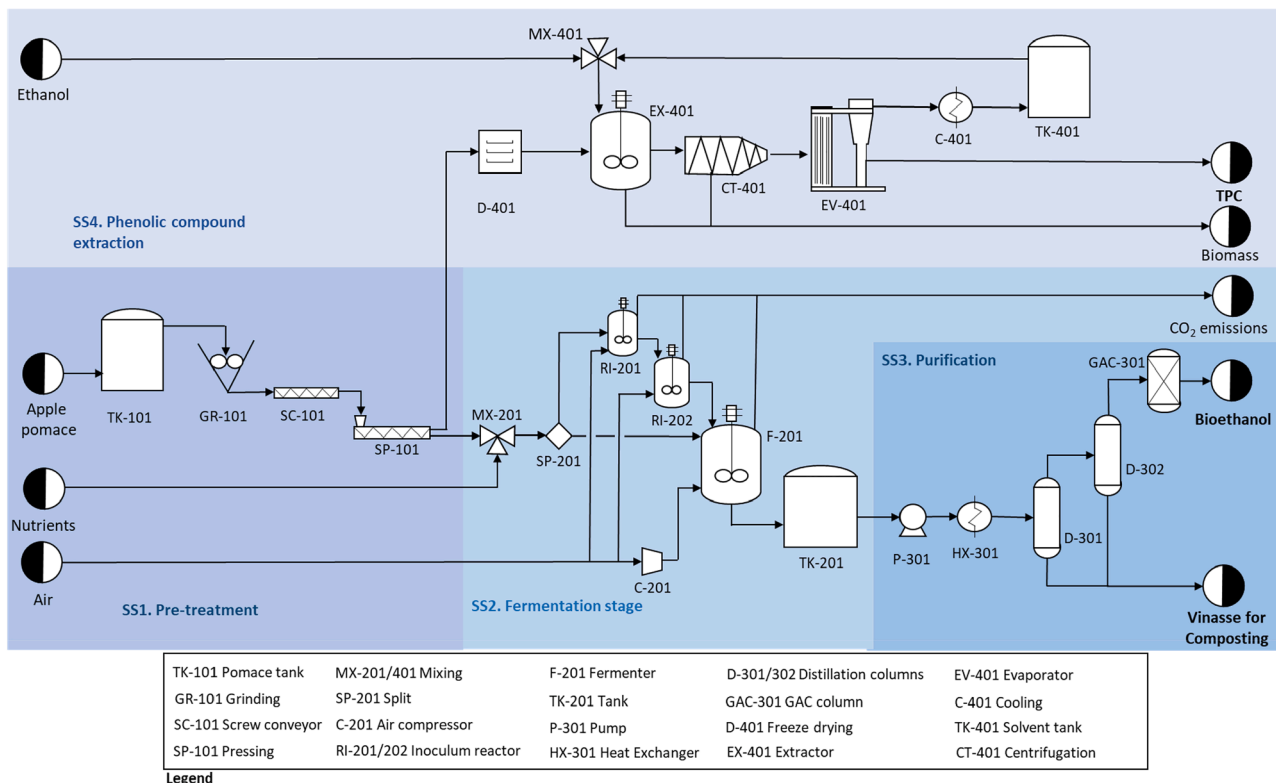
MX-401
Ethanol
EX-401
TK-401
C-401
D-401
CT-401
EV-401
TPC
SS4. Phenolic compound extraction
Biomass
CO$_2$ emissions
RI-201
SS3. Purification
Apple pomace
TK-101
GR-101
SC-101
RI-202
GAC-301
Bioethanol
SP-101
MX-201
SP-201
F-201
D-302
Nutrients
TK-201
P-301
HX-301
D-301
Air
C-201
SS1. Pre-treatment
SS2. Fermentation stage
Vinasse for Composting

| TK-101 Pomace tank | MX-201/401 Mixing | F-201 Fermenter | D-301/302 Distillation columns | EV-401 Evaporator |
|---|---|---|---|---|
| GR-101 Grinding | SP-201 Split | TK-201 Tank | GAC-301 GAC column | C-401 Cooling |
| SC-101 Screw conveyor | C-201 Air compressor | P-301 Pump | D-401 Freeze drying | TK-401 Solvent tank |
| SP-101 Pressing | RI-201/202 Inoculum reactor | HX-301 Heat Exchanger | EX-401 Extractor | CT-401 Centrifugation |

Legend